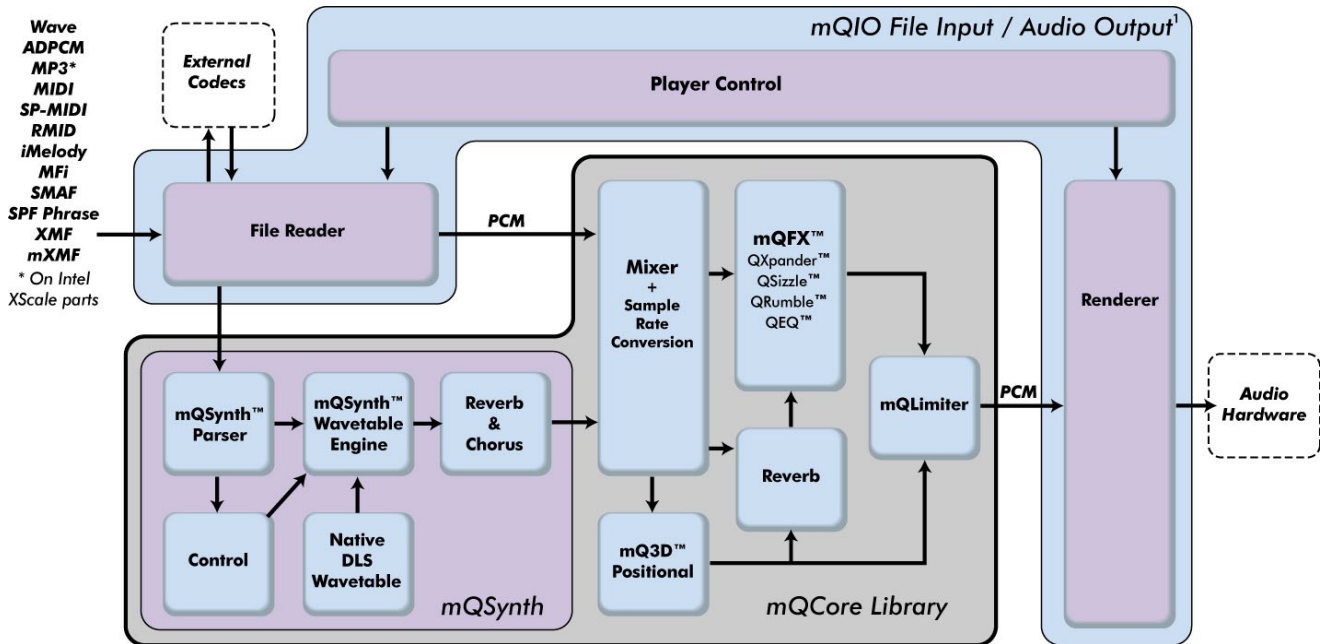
Wave
ADPCM
MP3*
MIDI
SP-MIDI
RMID
iMelody
MFi
SMAF
SPF Phrase
XMF
mXMF
* On Intel XScale parts

External Codecs

mQIO File Input / Audio Output$^1$

Player Control

File Reader

PCM

Mixer + Sample Rate Conversion

mQFX™
QXpander™
QSizzle™
QRumble™
QEQ™

Renderer

mQSynth™ Parser

mQSynth™ Wavetable Engine

Reverb & Chorus

mQLimiter

PCM

Audio Hardware

Reverb

Control

Native DLS Wavetable

mQ3D™ Positional

mQSynth

mQCore Library